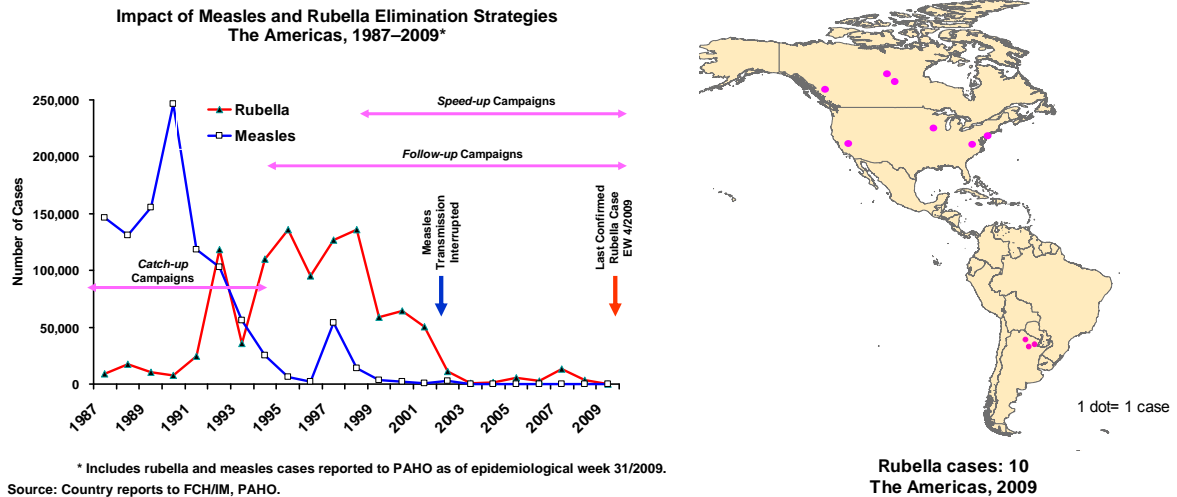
Impact of Measles and Rubella Elimination Strategies
The Americas, 1987–2009*

Rubella
Measles

Speed-up Campaigns

Follow-up Campaigns

Catch-up Campaigns

Measles Transmission Interrupted

Last Confirmed Rubella Case EW 4/2009

Number of Cases

250,000
200,000
150,000
100,000
50,000
0

1987
1989
1991
1993
1995
1997
1999
2001
2003
2005
2007
2009

* Includes rubella and measles cases reported to PAHO as of epidemiological week 31/2009.
Source: Country reports to FCH/IM, PAHO.

1 dot= 1 case

Rubella cases: 10
The Americas, 2009